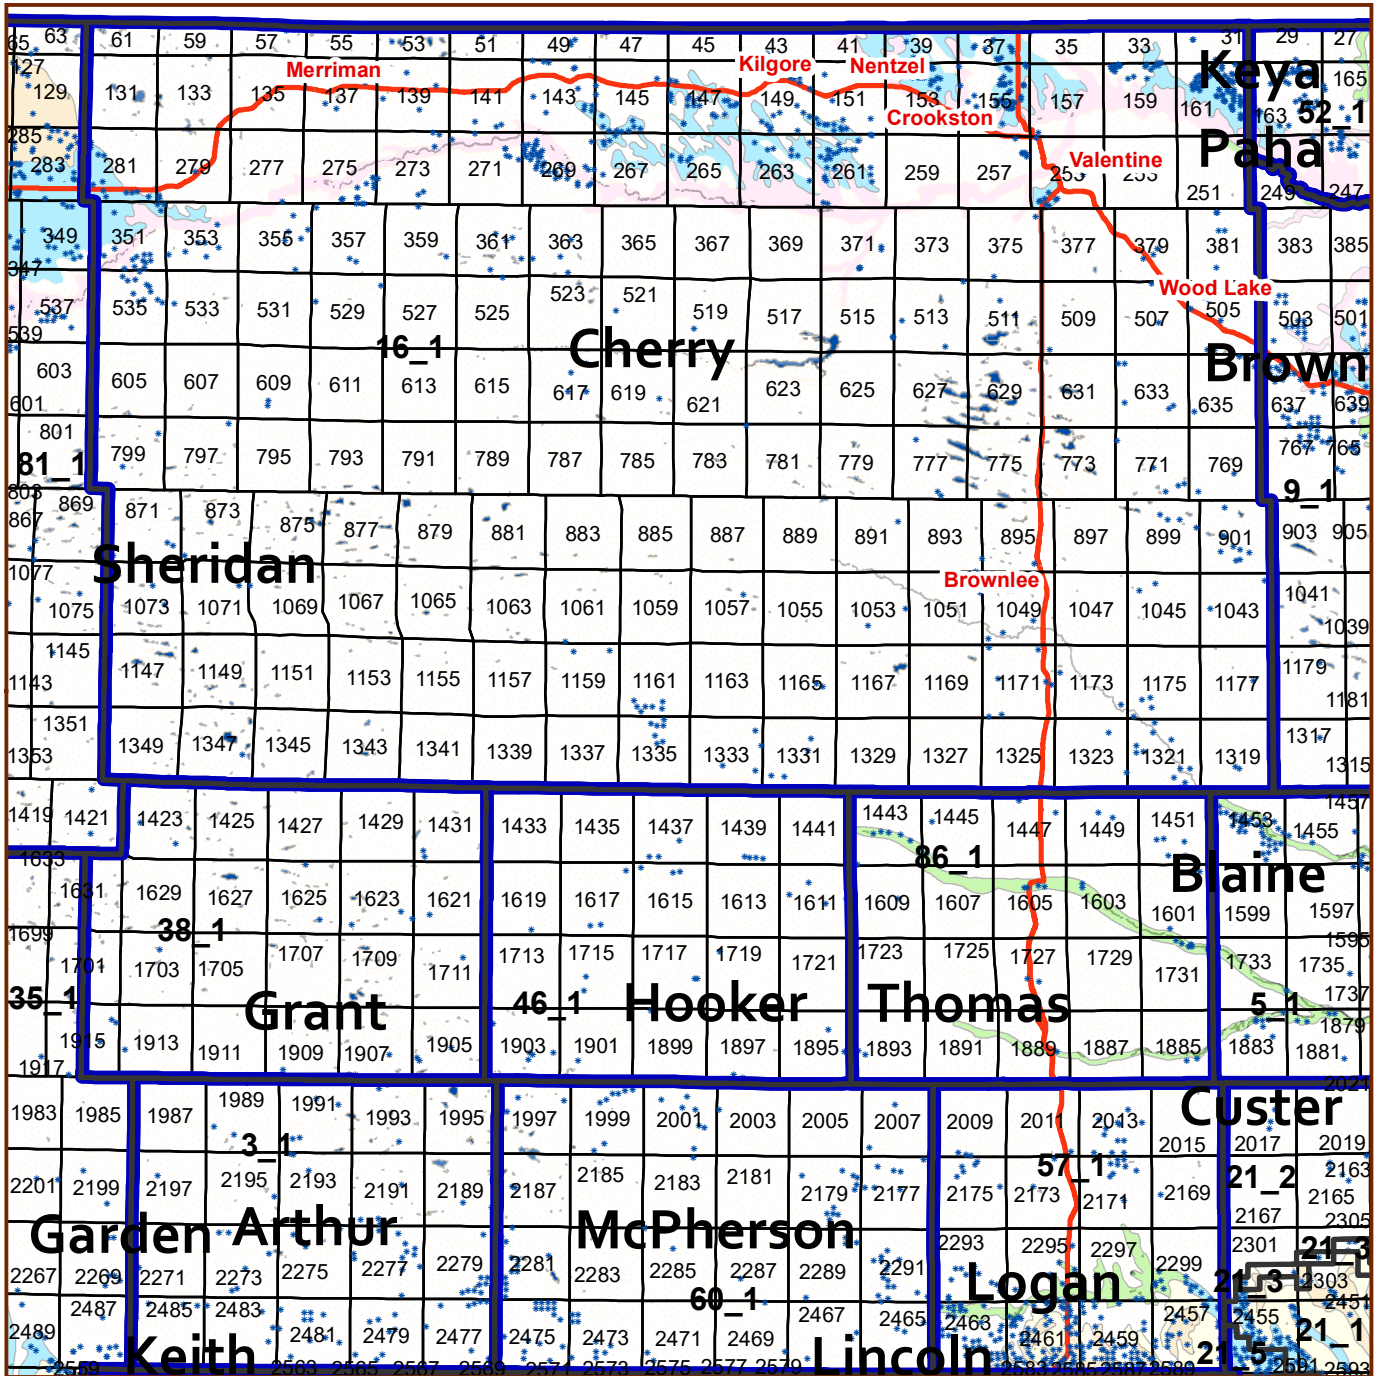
65 63 61 59 57 55 53 51 49 47 45 43 41 39 37 35 33 31 29 27
127 129 131 133 135 137 139 141 143 145 147 149 151 153 155 157 159 161 163 165
Merriman Kilgore Nentzel Crookston Valentine
Keya Paha 52_1
285 283 281 279 277 275 273 271 269 267 265 263 261 259 257 253 255 251 249 247
349 347 351 353 355 357 359 361 363 365 367 369 371 373 375 377 379 381 383 385
Wood Lake
537 539 535 533 531 529 527 525 523 521 519 517 515 513 511 509 507 505 503 501
16_1 Cherry Brown
603 601 605 607 609 611 613 615 617 619 621 623 625 627 629 631 633 635 637 639
801 81_1 799 797 795 793 791 789 787 785 783 781 779 777 775 773 771 769 767 765
803 867 869 871 873 875 877 879 881 883 885 887 889 891 893 895 897 899 901 9_1 903 905
Sheridan Brownlee
1077 1075 1073 1071 1069 1067 1065 1063 1061 1059 1057 1055 1053 1051 1049 1047 1045 1043 1041 1039
1145 1143 1147 1149 1151 1153 1155 1157 1159 1161 1163 1165 1167 1169 1171 1173 1175 1177 1179 1181
1351 1353 1349 1347 1345 1343 1341 1339 1337 1335 1333 1331 1329 1327 1325 1323 1321 1319 1317 1315
1419 1421 1423 1425 1427 1429 1431 1433 1435 1437 1439 1441 1443 1445 1447 1449 1451 1453 1455 1457
1633 86_1 Blaine
1631 1629 1627 1625 1623 1621 1619 1617 1615 1613 1611 1609 1607 1605 1603 1601 1599 1597
1699 38_1 1595
1701 1703 1705 1707 1709 1711 1713 1715 1717 1719 1721 1723 1725 1727 1729 1731 1733 1735 1737
35_1 Grant 46_1 Hooker Thomas 5_1
1915 1913 1911 1909 1907 1905 1903 1901 1899 1897 1895 1893 1891 1889 1887 1885 1883 1881 1879
1917 Custer 2021
1983 1985 1987 1989 1991 1993 1995 1997 1999 2001 2003 2005 2007 2009 2011 2013 2015 2017 2019
3_1 57_1
2201 2199 2197 2195 2193 2191 2189 2187 2185 2183 2181 2179 2177 2175 2173 2171 2169 21_2 2163 2165
Garden Arthur McPherson 2167 2305
2267 2269 2271 2273 2275 2277 2279 2281 2283 2285 2287 2289 2291 2293 2295 2297 2299 2301 21_3 2303
60_1 Logan
2489 2487 2485 2483 2481 2479 2477 2475 2473 2471 2469 2467 2465 2463 2461 2459 2457 2455 2451 21_1
Keith Lincoln 21_5
2559 2563 2565 2567 2569 2571 2573 2575 2577 2579 2583 2585 2587 2589 2591 2593